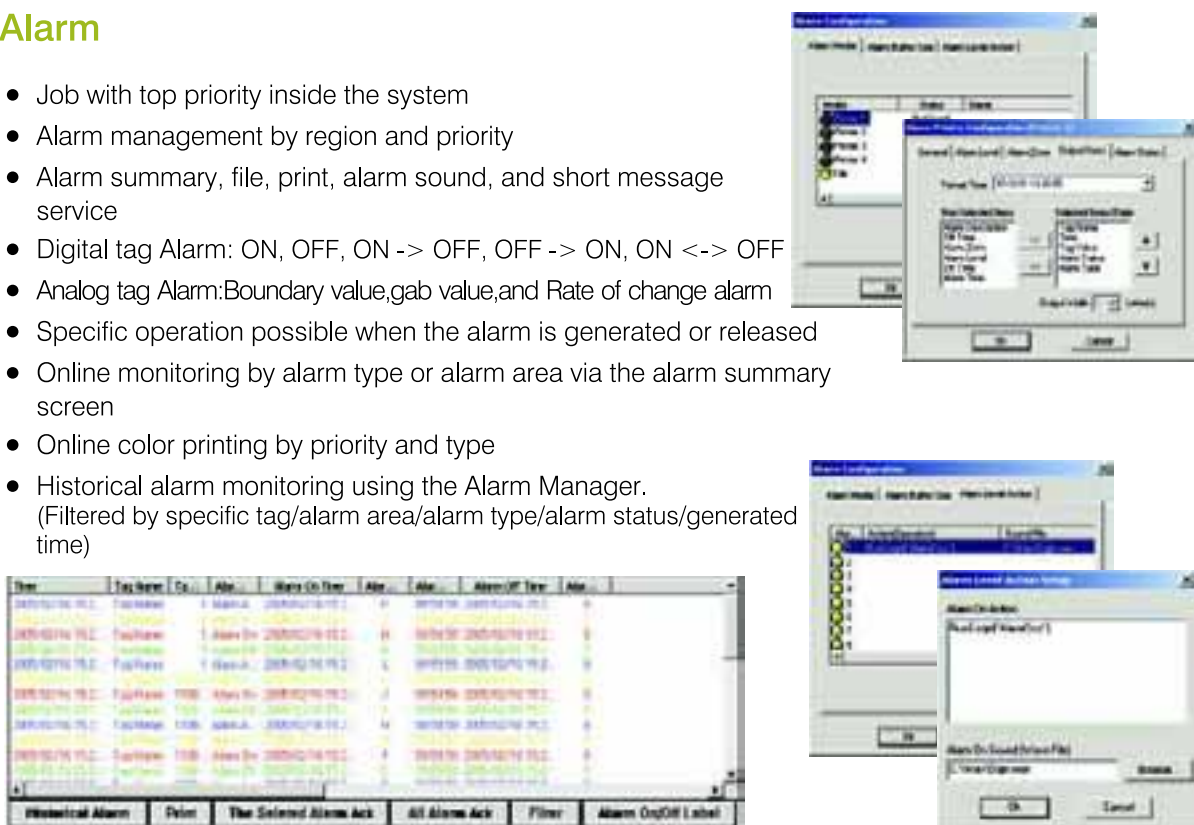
Alarm

- Job with top priority inside the system
- Alarm management by region and priority
- Alarm summary, file, print, alarm sound, and short message service
- Digital tag Alarm: ON, OFF, ON -> OFF, OFF -> ON, ON <-> OFF
- Analog tag Alarm:Boundary value,gab value,and Rate of change alarm
- Specific operation possible when the alarm is generated or released
- Online monitoring by alarm type or alarm area via the alarm summary screen
- Online color printing by priority and type
- Historical alarm monitoring using the Alarm Manager. (Filtered by specific tag/alarm area/alarm type/alarm status/generated time)

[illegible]

Historical Alarm | Print | The Selected Alarm Ack | All Alarm Ack | Filter | Alarm On/Off Label